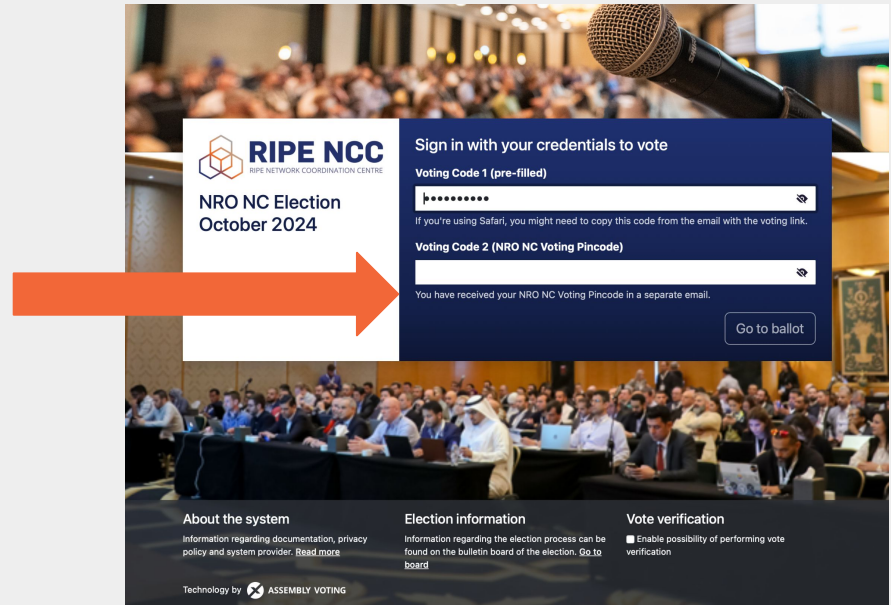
RIPE NCC
RIPE NETWORK COORDINATION CENTRE

NRO NC Election October 2024

Sign in with your credentials to vote

Voting Code 1 (pre-filled)

••••••••••

If you're using Safari, you might need to copy this code from the email with the voting link.

Voting Code 2 (NRO NC Voting Pincode)

You have received your NRO NC Voting Pincode in a separate email.

Go to ballot

About the system

Information regarding documentation, privacy policy and system provider. Read more

Election information

Information regarding the election process can be found on the bulletin board of the election. Go to board

Vote verification

Enable possibility of performing vote verification

Technology by ASSEMBLY VOTING